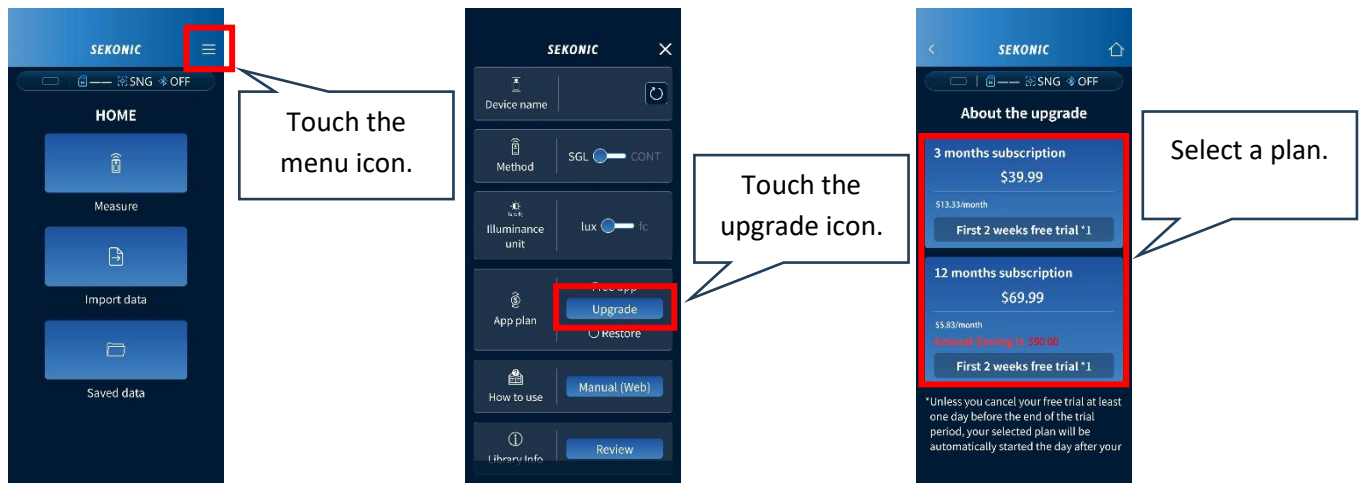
SEKONIC

SNG OFF

HOME

Measure

Import data

Saved data

Touch the menu icon.

SEKONIC

Device name

Method

SGL CONT

Illuminance unit

lux fc

App plan

Free app

Upgrade

Restore

How to use

Manual (Web)

Library Info

Review

Touch the upgrade icon.

SEKONIC

SNG OFF

About the upgrade

3 months subscription

$39.99

$13.33/month

First 2 weeks free trial *1

12 months subscription

$69.99

$5.83/month

Annual Saving is: $90.00

First 2 weeks free trial *1

*Unless you cancel your free trial at least one day before the end of the trial period, your selected plan will be automatically started the day after your

Select a plan.